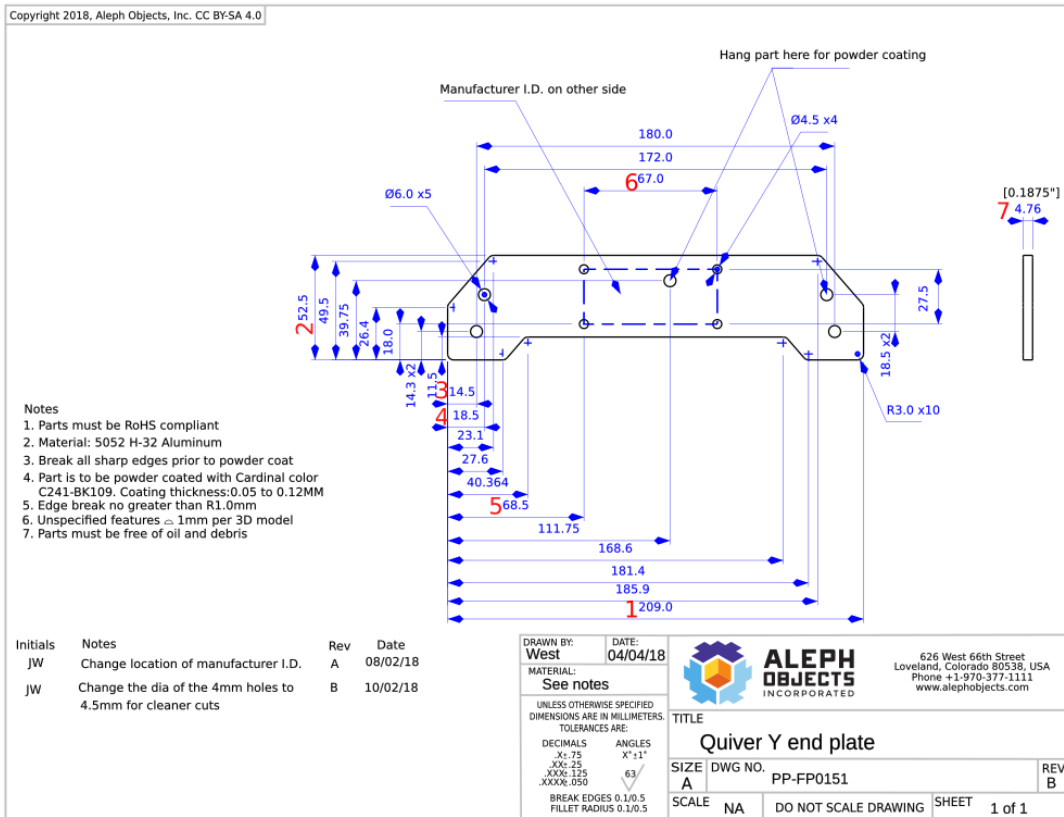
Copyright 2018, Aleph Objects, Inc. CC BY-SA 4.0

Hang part here for powder coating

Manufacturer I.D. on other side

Ø4.5 x4

180.0

172.0

6 67.0

Ø6.0 x5

[0.1875"]
7 4.76

2 52.5
49.5
39.75
26.4
18.0
14.3 x2
11.5

27.5

18.5 x2

3 14.5
4 18.5
23.1
27.6
40.364
5 68.5
111.75
168.6
181.4
185.9
1 209.0

R3.0 x10

Notes
1. Parts must be RoHS compliant
2. Material: 5052 H-32 Aluminum
3. Break all sharp edges prior to powder coat
4. Part is to be powder coated with Cardinal color C241-BK109. Coating thickness:0.05 to 0.12MM
5. Edge break no greater than R1.0mm
6. Unspecified features ⌓ 1mm per 3D model
7. Parts must be free of oil and debris

| Initials | Notes | Rev | Date |
|---|---|---|---|
| JW | Change location of manufacturer I.D. | A | 08/02/18 |
| JW | Change the dia of the 4mm holes to 4.5mm for cleaner cuts | B | 10/02/18 |

DRAWN BY: West
DATE: 04/04/18
MATERIAL: See notes

UNLESS OTHERWISE SPECIFIED DIMENSIONS ARE IN MILLIMETERS. TOLERANCES ARE:
DECIMALS
.X±.75
.XX±.25
.XXX±.125
.XXXX±.050
ANGLES
X°±1°
63
BREAK EDGES 0.1/0.5
FILLET RADIUS 0.1/0.5

ALEPH OBJECTS INCORPORATED

626 West 66th Street
Loveland, Colorado 80538, USA
Phone +1-970-377-1111
www.alephobjects.com

TITLE
Quiver Y end plate

SIZE A
DWG NO. PP-FP0151
REV B

SCALE NA
DO NOT SCALE DRAWING
SHEET 1 of 1